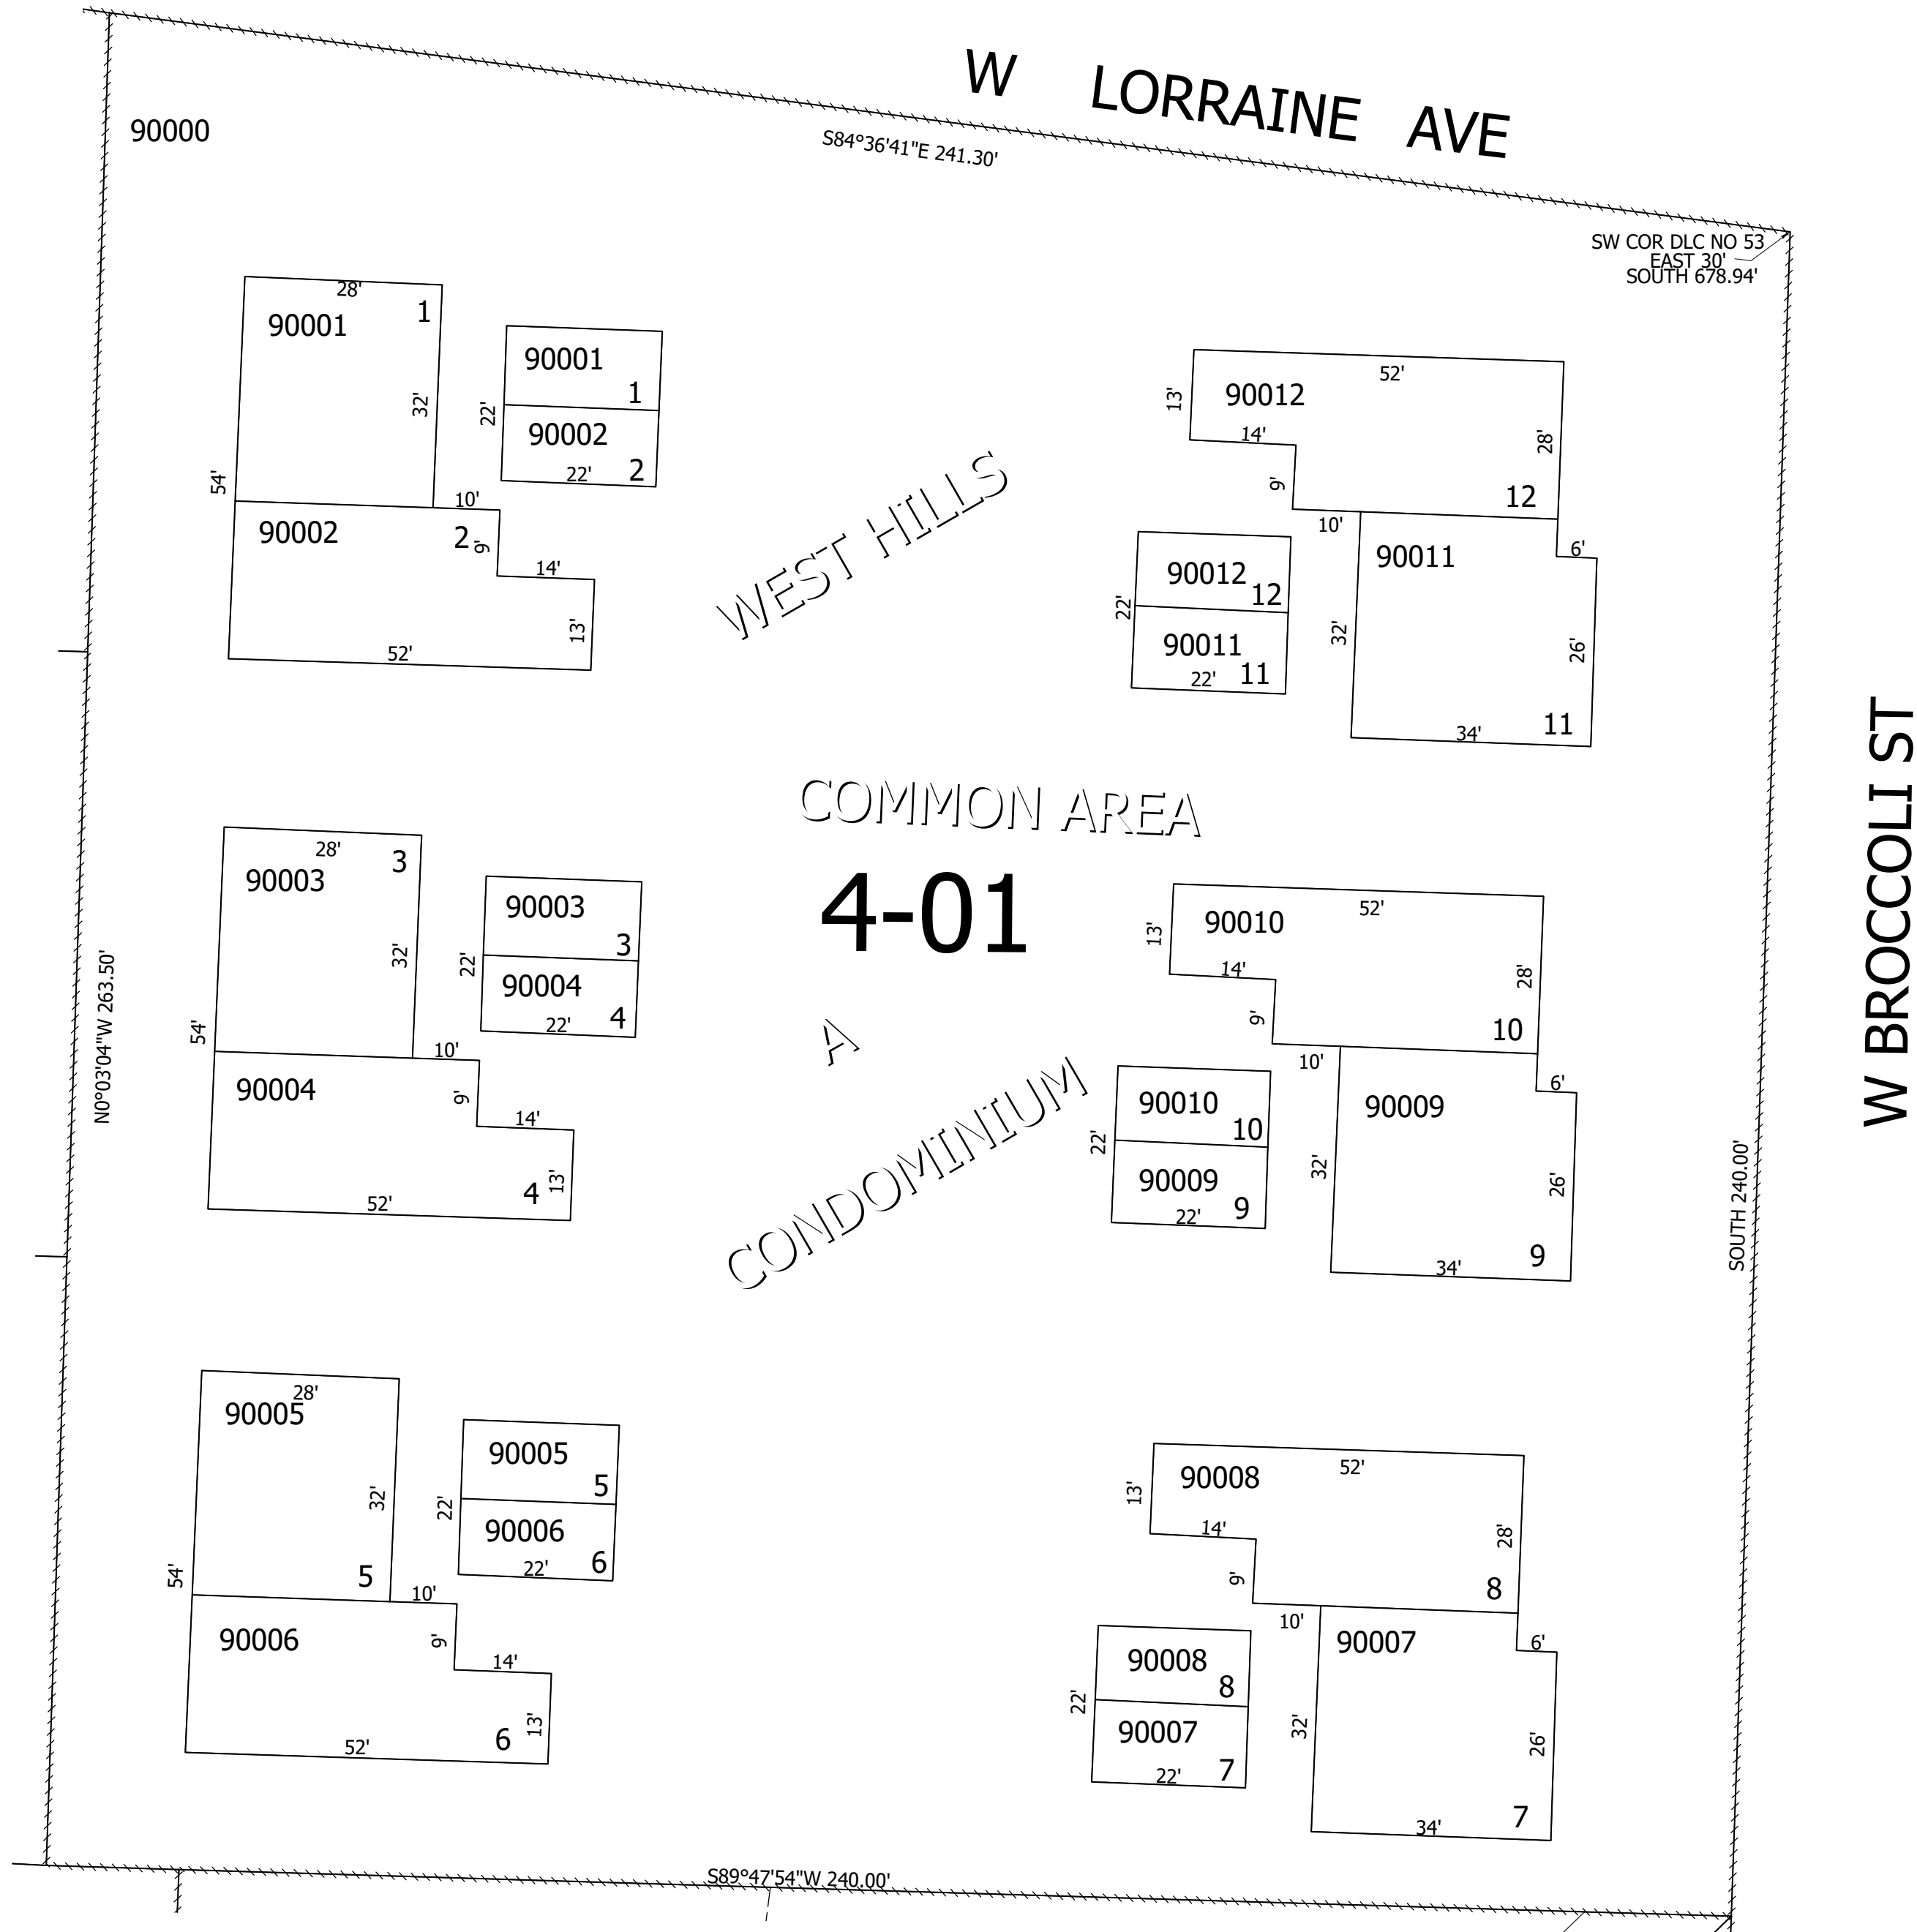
W LORRAINE AVE

90000

S84°36'41"E 241.30'

SW COR DLC NO 53
EAST 30'
SOUTH 678.94'

28'
90001
1
32'
54'

90001
1
22'
90002
22'
2

10'
90002
2
9'
14'
13'
52'

WEST HILLS

13'
90012
52'
14'
28'
9'
12
10'

90012
12
22'
90011
22'
11

90011
6'
32'
26'
34'
11

COMMON AREA

4-01

A

CONDOMINIUM

28'
90003
3
32'
54'

90003
3
22'
90004
22'
4

10'
90004
9'
14'
13'
52'
4

13'
90010
52'
14'
28'
9'
10
10'

90010
10
22'
90009
22'
9

90009
6'
32'
26'
34'
9

N0°03'04"W 263.50'

SOUTH 240.00'

W BROCCOLI ST

28'
90005
32'
54'
5

90005
5
22'
90006
22'
6

10'
90006
9'
14'
13'
52'
6

13'
90008
52'
14'
28'
9'
8
10'

90008
8
22'
90007
22'
7

90007
6'
32'
26'
34'
7

S89°47'54"W 240.00'